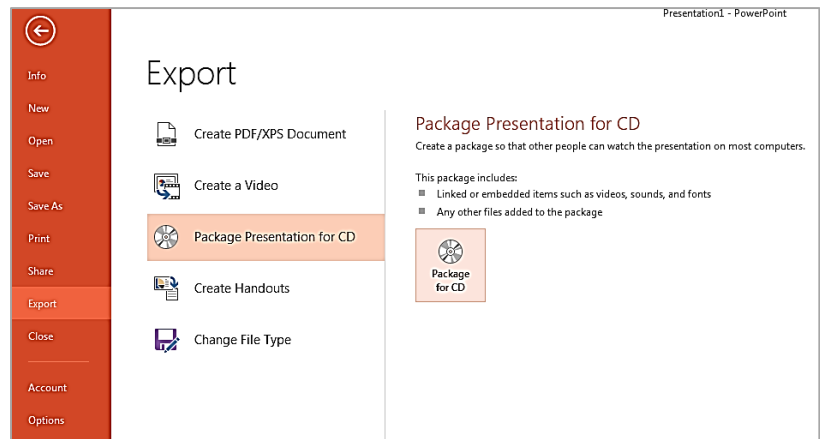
Presentation1 - PowerPoint

Info
New
Open
Save
Save As
Print
Share
Export
Close
Account
Options

Export

Create PDF/XPS Document
Create a Video
Package Presentation for CD
Create Handouts
Change File Type

Package Presentation for CD

Create a package so that other people can watch the presentation on most computers.

This package includes:
- Linked or embedded items such as videos, sounds, and fonts
- Any other files added to the package

Package for CD